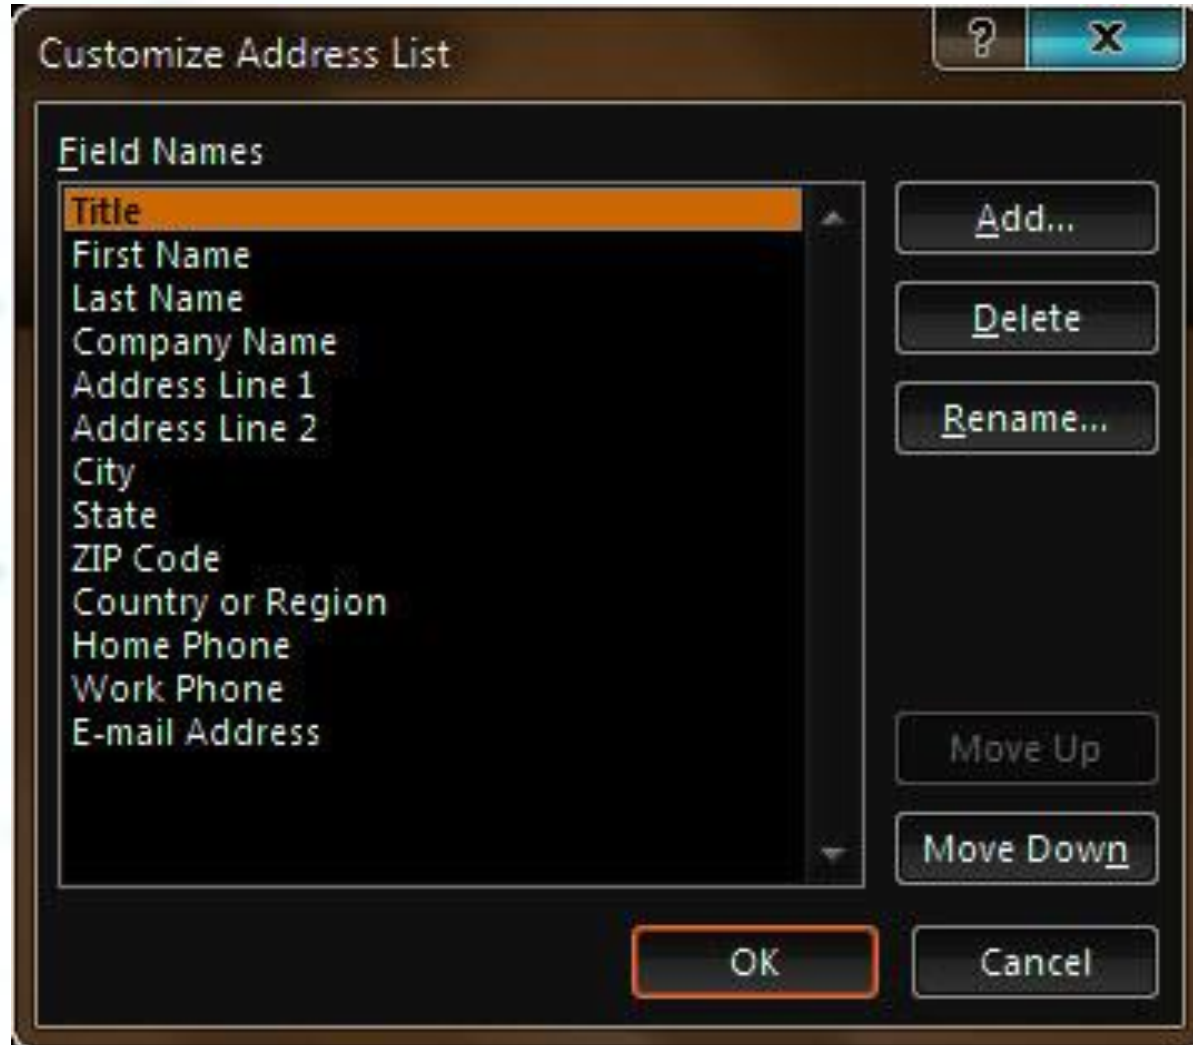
Customize Address List

?

X

Field Names

Title
First Name
Last Name
Company Name
Address Line 1
Address Line 2
City
State
ZIP Code
Country or Region
Home Phone
Work Phone
E-mail Address

Add...

Delete

Rename...

Move Up

Move Down

OK

Cancel